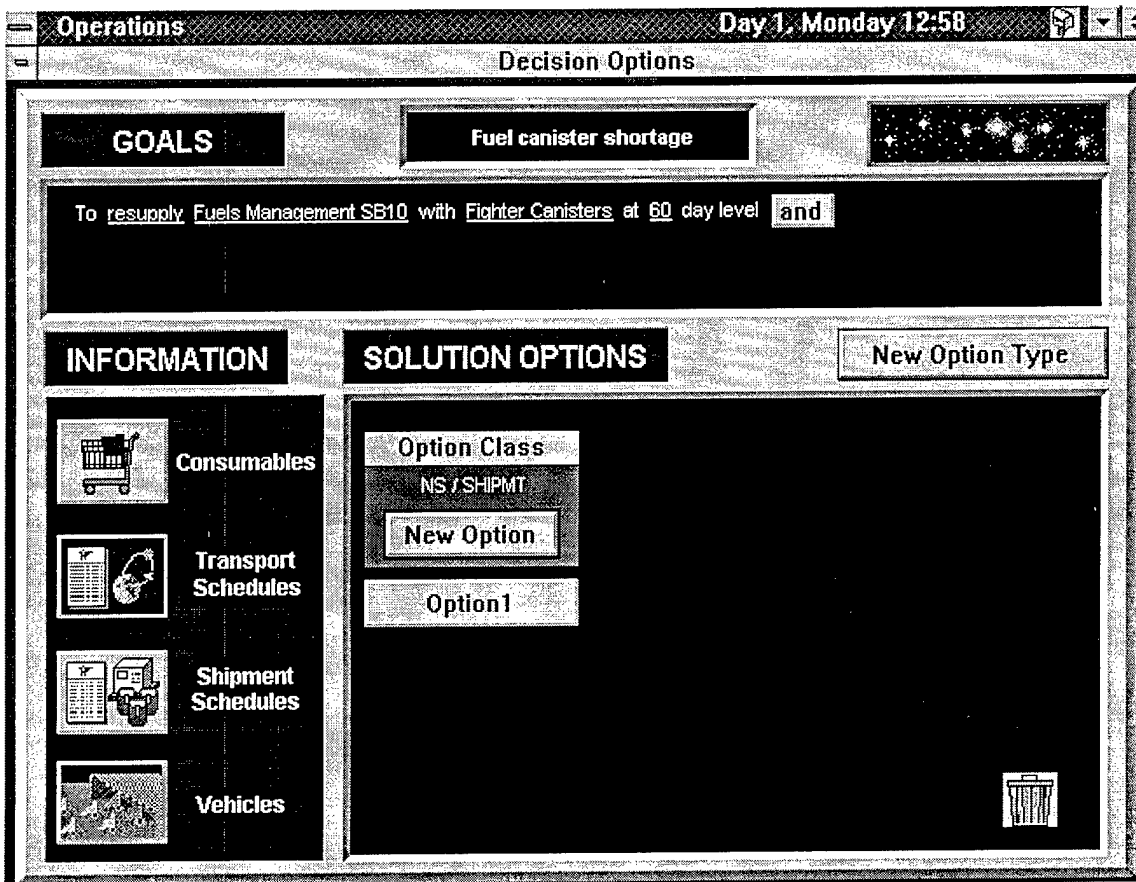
Operations
Day 1, Monday 12:58

Decision Options

GOALS

Fuel canister shortage

To resupply Fuels Management SB10 with Fighter Canisters at 60 day level and

INFORMATION

SOLUTION OPTIONS

New Option Type

Consumables

Transport Schedules

Shipment Schedules

Vehicles

Option Class

NS / SHIPMT

New Option

Option1